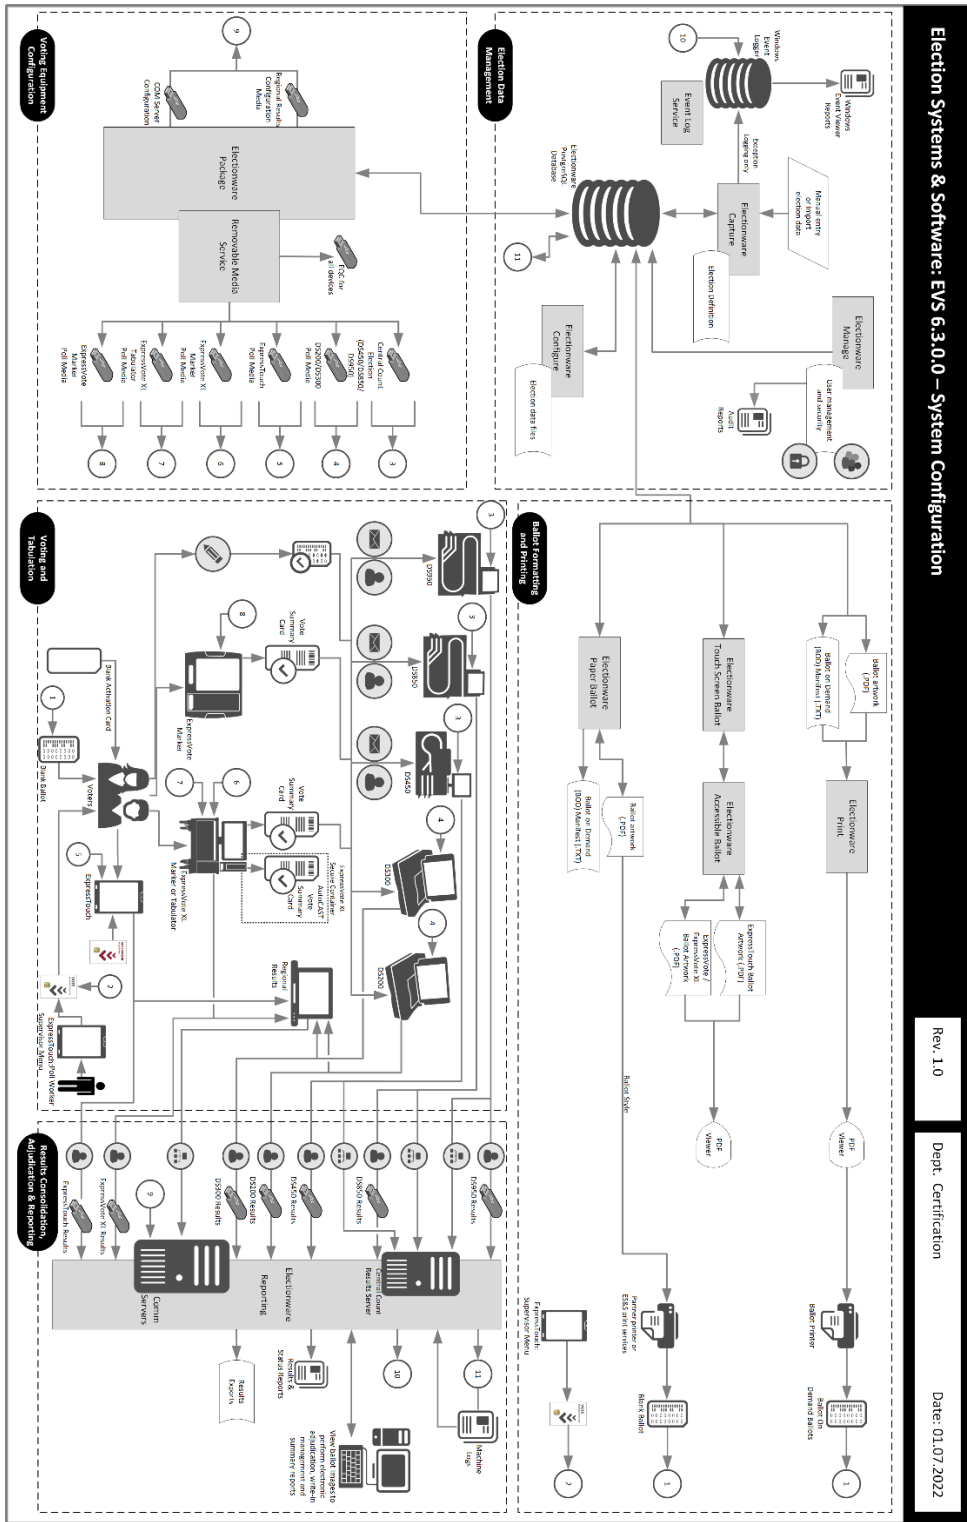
Election Systems & Software: EVS 6.3.0.0 – System Configuration

Rev. 1.0

Dept. Certification

Date: 01.07.2022

Election Data Management

Windows Event Viewer Reports

Windows Event Logger

10

Event Log Service

Exception logging entry

Manual entry or import election data

Electionware Capture

Election Definition

Electionware Manage

User management and security

Audit Reports

Electionware PostgreSQL Database

11

Electionware Configure

Election data files

Voting Equipment Configuration

9

Regional Results Configuration Media

COM Server Configuration

Electionware Package

Removable Media Service

FOB for all devices

Central Count Election (DS450/DS850/DS950)

DS200/DS300 Poll Media

ExpressTouch Poll Media

ExpressVote XL Marker Poll Media

ExpressVote XL Tabulator Poll Media

ExpressVote Marker Poll Media

3

4

5

6

7

8

Ballot Formatting and Printing

Ballot artwork (.PDF)

Ballot on Demand (BOD) Manifest (.TXT)

Electionware Print

Electionware Touch Screen Ballot

Electionware Accessible Ballot

ExpressTouch Ballot Artwork (.PDF)

ExpressVote / ExpressVote XL Ballot Artwork (.PDF)

Electionware Paper Ballot

Ballot artwork (.PDF)

Ballot on Demand (BOD) Manifest (.TXT)

Ballot Style

PDF Viewer

PDF Viewer

Ballot Printer

Ballot On Demand Ballots

1

Pantone printer or ES&S print services

Blank Ballot

1

ExpressTouch Supervisor Menu

2

Voting and Tabulation

3

DS950

3

DS850

3

DS450

4

DS300

4

DS200

Vote Summary Card

8

ExpressVote Marker

Vote Summary Card

7

6

ExpressVote XL Secure Container: AutoCAST Vote Summary Card

ExpressVote XL Marker or Tabulator

Bank Activation Card

1

Blank Ballot

Voters

5

ExpressTouch

2

Regional Results

ExpressTouch Poll Worker Supervisor Menu

Results Consolidation, Adjudication & Reporting

DS950 Results

DS850 Results

DS450 Results

DS200 Results

DS300 Results

9

ExpressVote XL Results

ExpressTouch Results

Central Count Results Server

Comm Servers

Electionware Reporting

Results Exports

Results & Status Reports

10

11

Machine Logs

View ballot images to perform electronic adjudication, write-in management and summary reports